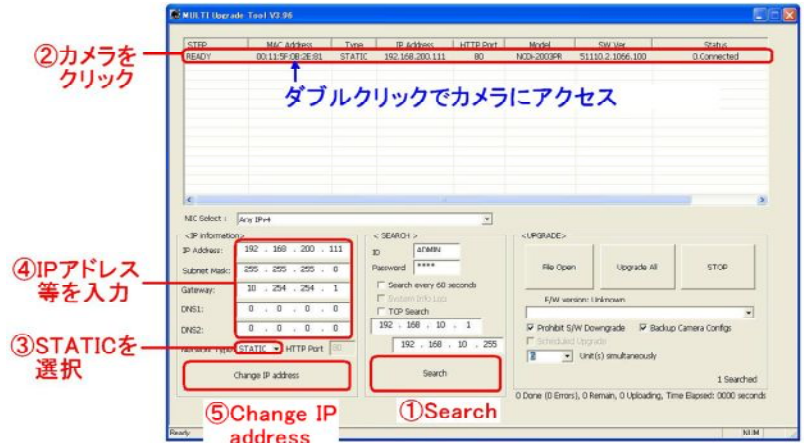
MULTI Upgrade Tool V3.96

| STEP | MAC Address | Type | IP Address | HTTP Port | Model | SW Ver | Status |
|---|---|---|---|---|---|---|---|
| READY | 00:11:5F:0B:2E:81 | STATIC | 192.168.200.111 | 80 | NCDi-2003PR | 51110.2.1066.100 | 0.Connected |

②カメラをクリック

ダブルクリックでカメラにアクセス

NIC Select : Any IPv4

< IP information >
IP Address: 192 . 168 . 200 . 111
Subnet Mask: 255 . 255 . 255 . 0
Gateway: 10 . 254 . 254 . 1
DNS1: 0 . 0 . 0 . 0
DNS2: 0 . 0 . 0 . 0
Network Type STATIC HTTP Port 80
Change IP address

④IPアドレス等を入力

③STATICを選択

⑤Change IP address

< SEARCH >
ID ADMIN
Password ****
Search every 60 seconds
System Info Loss
TCP Search
192 . 168 . 10 . 1
192 . 168 . 10 . 255
Search

①Search

<UPGRADE>
File Open
Upgrade All
STOP
F/W version: Unknown
Prohibit S/W Downgrade
Backup Camera Configs
Scheduled Upgrade
2 Unit(s) simultaneously
1 Searched
0 Done (0 Errors), 0 Remain, 0 Uploading, Time Elapsed: 0000 seconds

Ready
NUM